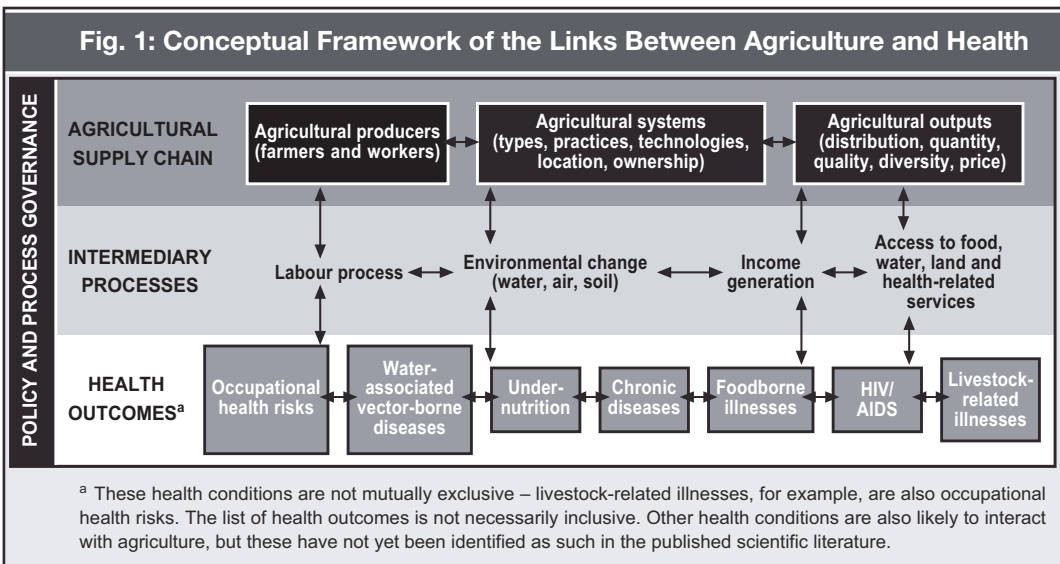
Fig. 1: Conceptual Framework of the Links Between Agriculture and Health

POLICY AND PROCESS GOVERNANCE

AGRICULTURAL SUPPLY CHAIN

Agricultural producers (farmers and workers)

Agricultural systems (types, practices, technologies, location, ownership)

Agricultural outputs (distribution, quantity, quality, diversity, price)

INTERMEDIARY PROCESSES

Labour process

Environmental change (water, air, soil)

Income generation

Access to food, water, land and health-related services

HEALTH OUTCOMES$^a$

Occupational health risks

Water-associated vector-borne diseases

Under-nutrition

Chronic diseases

Foodborne illnesses

HIV/ AIDS

Livestock-related illnesses

$^a$ These health conditions are not mutually exclusive – livestock-related illnesses, for example, are also occupational health risks. The list of health outcomes is not necessarily inclusive. Other health conditions are also likely to interact with agriculture, but these have not yet been identified as such in the published scientific literature.